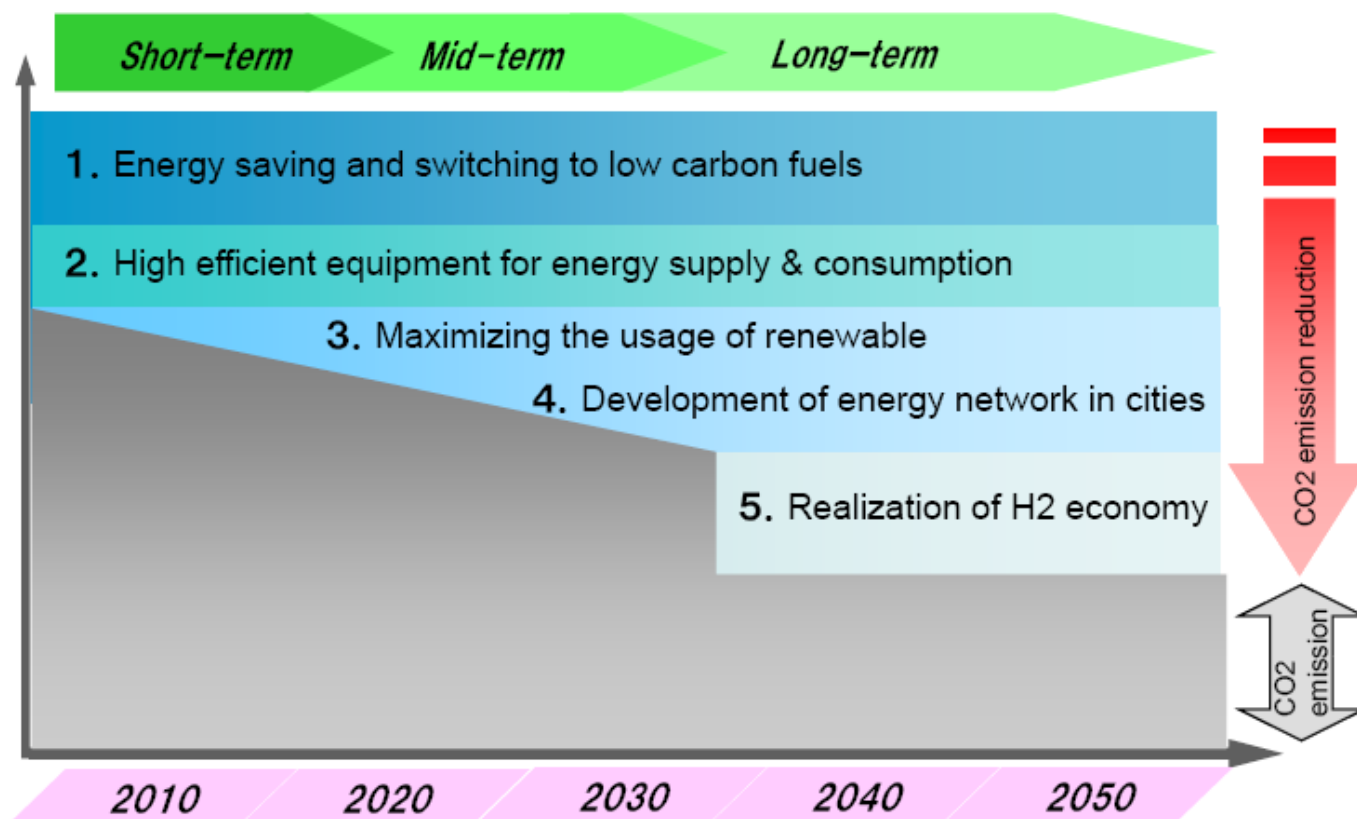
Short-term Mid-term Long-term

1. Energy saving and switching to low carbon fuels

2. High efficient equipment for energy supply & consumption

3. Maximizing the usage of renewable

4. Development of energy network in cities

5. Realization of H2 economy

CO2 emission reduction

CO2 emission

2010 2020 2030 2040 2050